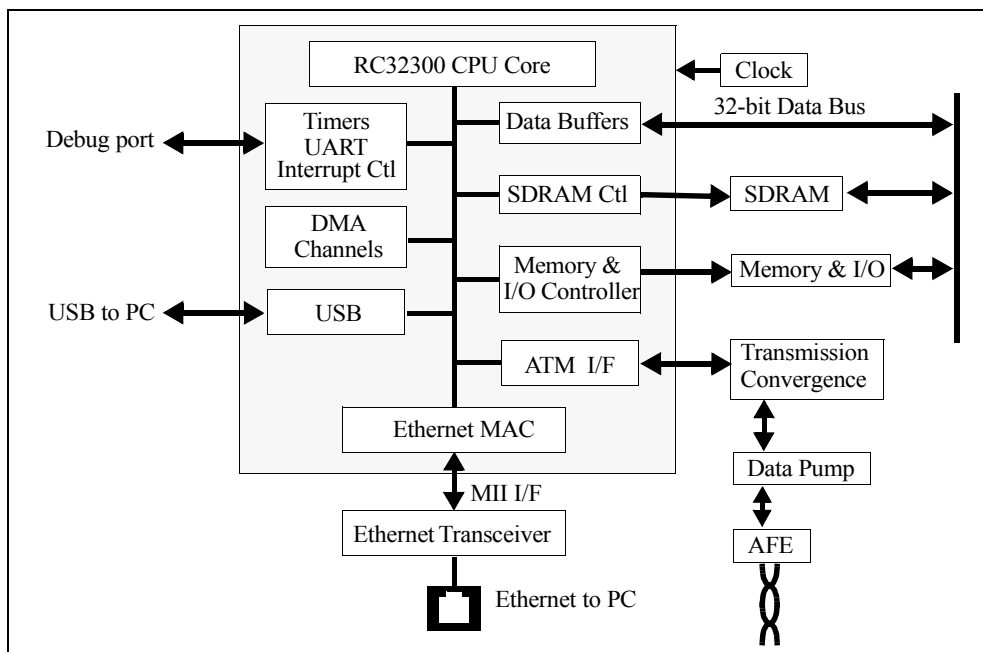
RC32300 CPU Core

Clock

32-bit Data Bus

Debug port

Timers
UART
Interrupt Ctl

Data Buffers

SDRAM Ctl

SDRAM

DMA
Channels

Memory &
I/O Controller

Memory & I/O

USB to PC

USB

ATM I/F

Transmission
Convergence

Ethernet MAC

Data Pump

MII I/F

Ethernet Transceiver

AFE

Ethernet to PC